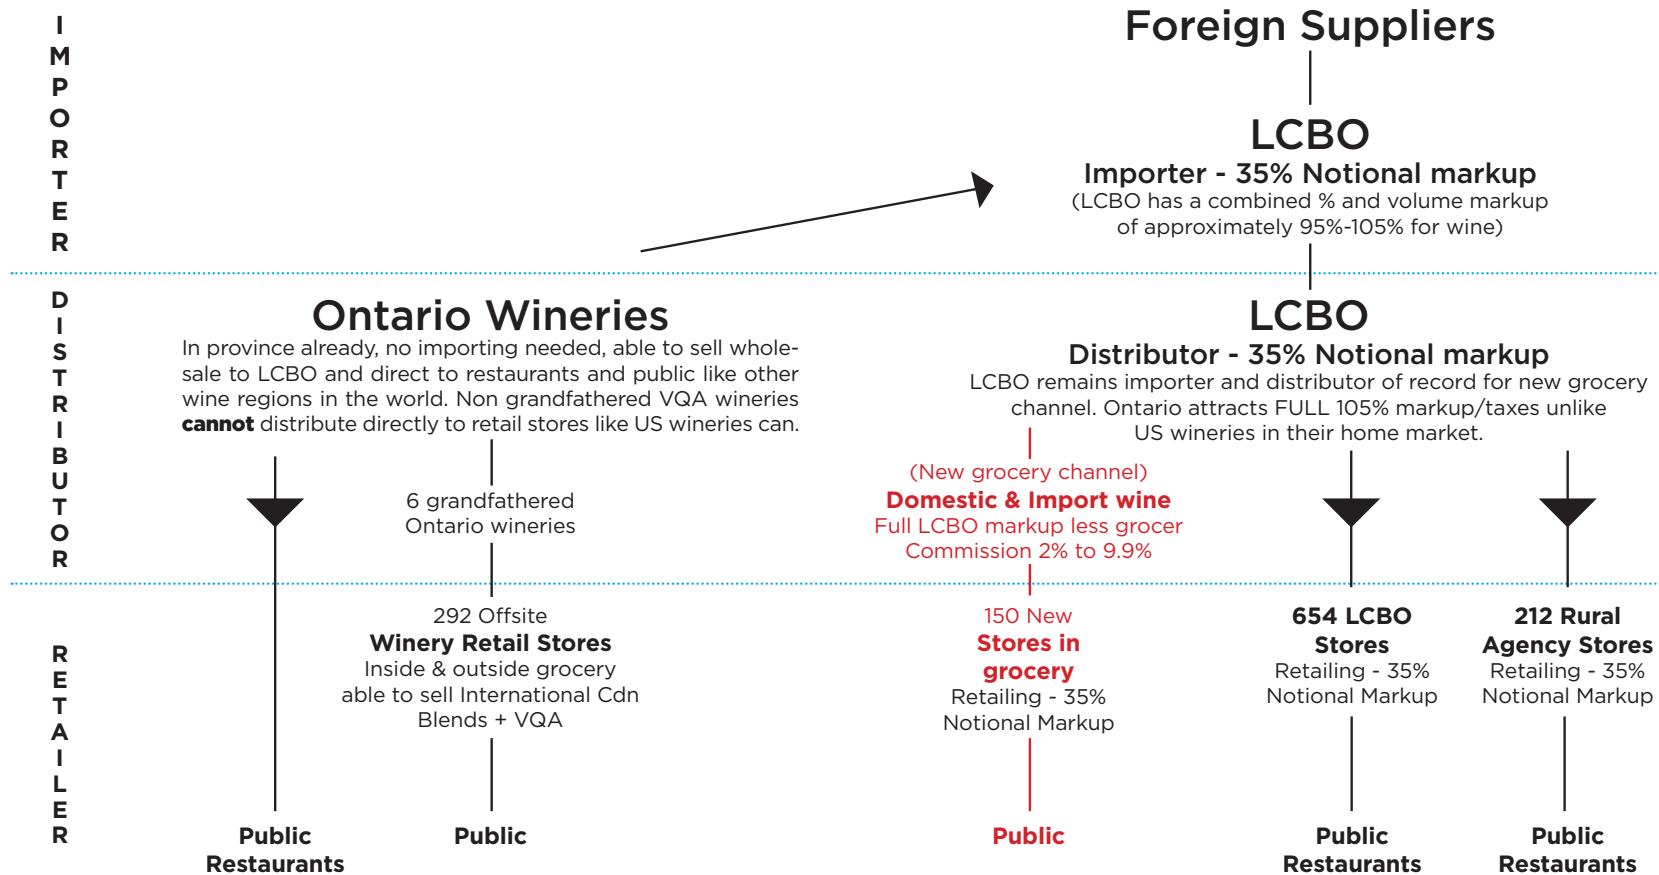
IMPORTER

Foreign Suppliers

LCBO
Importer - 35% Notional markup
(LCBO has a combined % and volume markup of approximately 95%-105% for wine)

DISTRIBUTOR

Ontario Wineries
In province already, no importing needed, able to sell wholesale to LCBO and direct to restaurants and public like other wine regions in the world. Non grandfathered VQA wineries **cannot** distribute directly to retail stores like US wineries can.

LCBO
Distributor - 35% Notional markup
LCBO remains importer and distributor of record for new grocery channel. Ontario attracts FULL 105% markup/taxes unlike US wineries in their home market.

6 grandfathered Ontario wineries

(New grocery channel)
Domestic & Import wine
Full LCBO markup less grocer Commission 2% to 9.9%

RETAILER

292 Offsite
Winery Retail Stores
Inside & outside grocery able to sell International Cdn Blends + VQA

150 New
Stores in grocery
Retailing - 35% Notional Markup

654 LCBO Stores
Retailing - 35% Notional Markup

212 Rural Agency Stores
Retailing - 35% Notional Markup

Public Restaurants

Public

Public

Public Restaurants

Public Restaurants